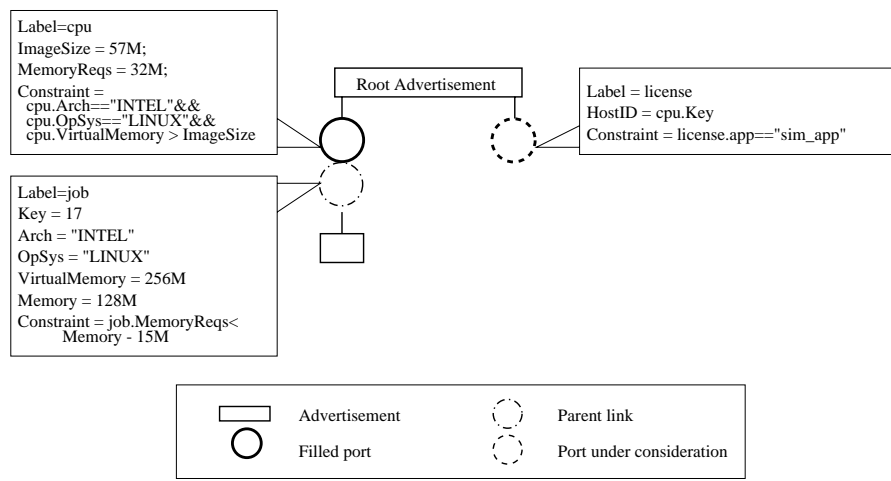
Label=cpu
ImageSize = 57M;
MemoryReqs = 32M;
Constraint =
cpu.Arch=="INTEL"&&
cpu.OpSys=="LINUX"&&
cpu.VirtualMemory > ImageSize

Root Advertisement

Label = license
HostID = cpu.Key
Constraint = license.app=="sim_app"

Label=job
Key = 17
Arch = "INTEL"
OpSys = "LINUX"
VirtualMemory = 256M
Memory = 128M
Constraint = job.MemoryReqs<
Memory - 15M

Advertisement
Filled port
Parent link
Port under consideration